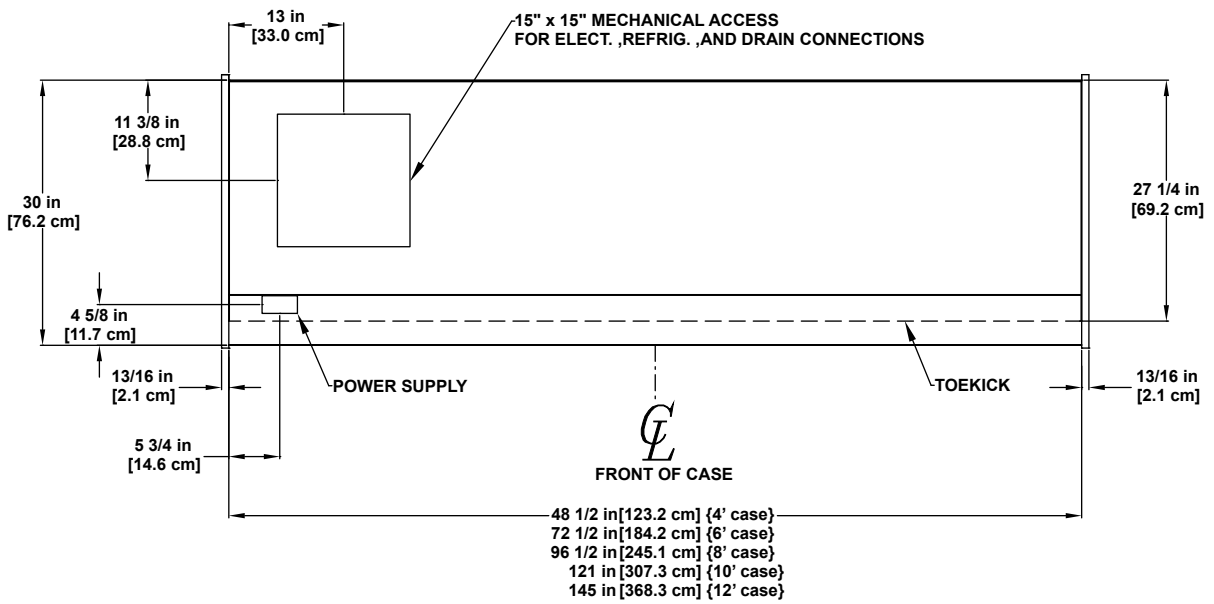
13 in
[33.0 cm]

15" x 15" MECHANICAL ACCESS
FOR ELECT. ,REFRIG. ,AND DRAIN CONNECTIONS

11 3/8 in
[28.8 cm]

30 in
[76.2 cm]

27 1/4 in
[69.2 cm]

4 5/8 in
[11.7 cm]

13/16 in
[2.1 cm]

POWER SUPPLY

TOEKICK

13/16 in
[2.1 cm]

5 3/4 in
[14.6 cm]

$\mathcal{CL}$
FRONT OF CASE

48 1/2 in[123.2 cm] {4' case}
72 1/2 in[184.2 cm] {6' case}
96 1/2 in[245.1 cm] {8' case}
121 in[307.3 cm] {10' case}
145 in[368.3 cm] {12' case}